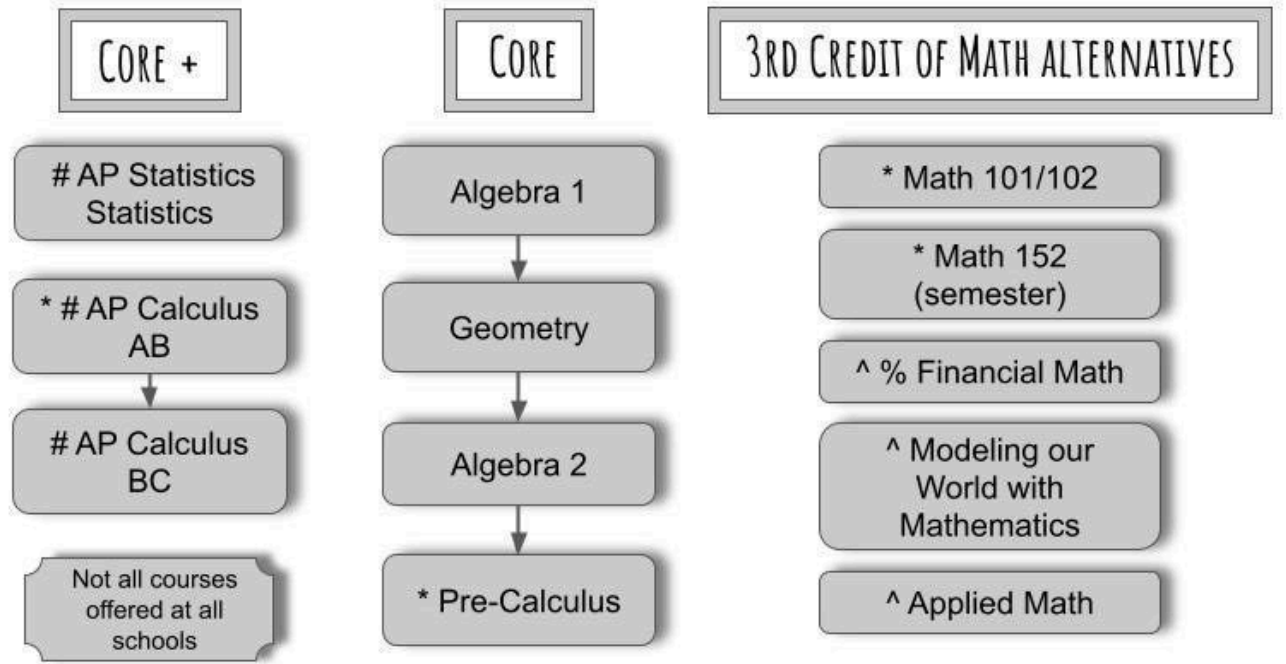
CORE +

# AP Statistics
Statistics

* # AP Calculus AB

# AP Calculus BC

Not all courses offered at all schools

CORE

Algebra 1

Geometry

Algebra 2

* Pre-Calculus

3RD CREDIT OF MATH ALTERNATIVES

* Math 101/102

* Math 152 (semester)

^ % Financial Math

^ Modeling our World with Mathematics

^ Applied Math